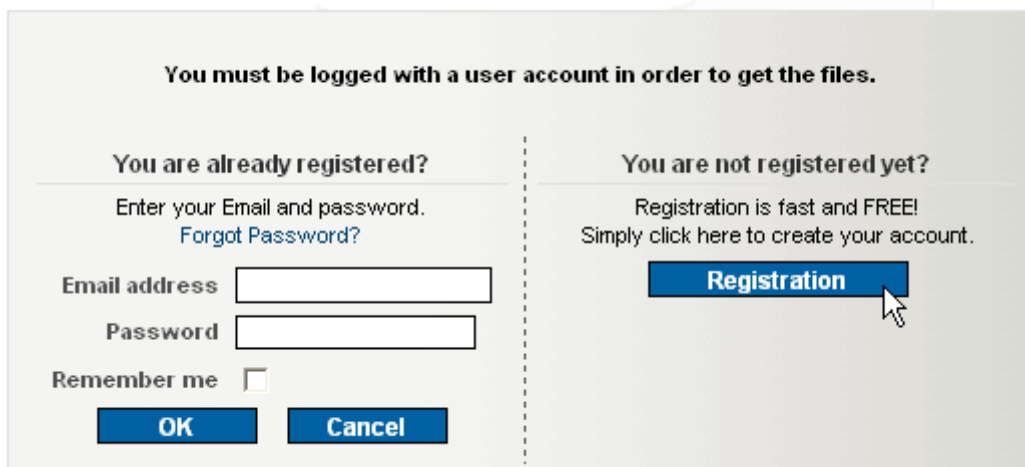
You must be logged with a user account in order to get the files.

You are already registered?

Enter your Email and password.
Forgot Password?

Email address

Password

Remember me

OK

Cancel

You are not registered yet?

Registration is fast and FREE!
Simply click here to create your account.

Registration